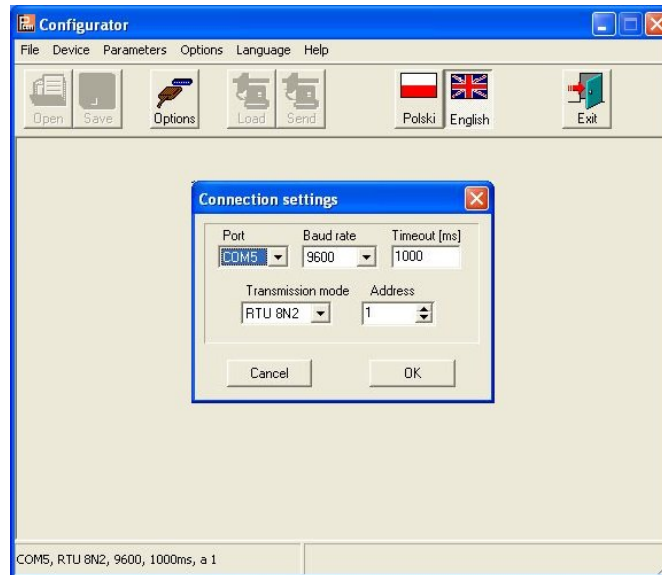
Configurator

File Device Parameters Options Language Help

Open Save Options Load Send Polski English Exit

Connection settings

Port
COM5

Baud rate
9600

Timeout [ms]
1000

Transmission mode
RTU 8N2

Address
1

Cancel OK

COM5, RTU 8N2, 9600, 1000ms, a 1